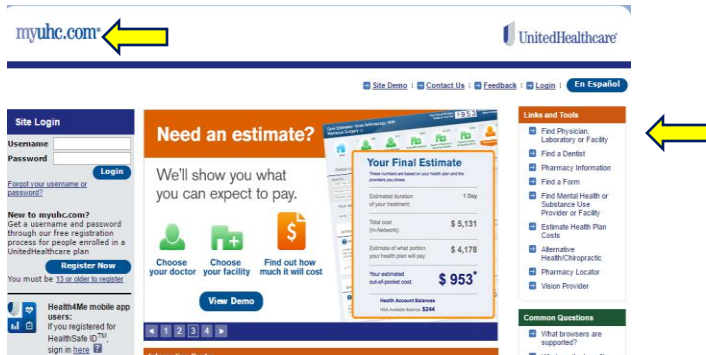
myuhc.com®

UnitedHealthcare®

Site Demo | Contact Us | Feedback | Login | En Español

Site Login

Username

Password

Login

Forgot your username or password?

New to myuhc.com?
Get a username and password through our free registration process for people enrolled in a UnitedHealthcare plan

Register Now

You must be 13 or older to register

Health4Me mobile app users:
If you registered for HealthSafe ID™, sign in here

Need an estimate?

We'll show you what you can expect to pay.

Choose your doctor

Choose your facility

Find out how much it will cost

View Demo

1 2 3 4

Your Final Estimate

These numbers are based on your health plan and the providers you chose.

Estimated duration of your treatment: 1 Day

Total cost (In-Network) $ 5,131

Estimate of what portion your health plan will pay $ 4,178

Your estimated out-of-pocket cost: $ 953*

Health Account Balances

HSA Available Balance: $244

Links and Tools

Find Physician, Laboratory or Facility

Find a Dentist

Pharmacy Information

Find a Form

Find Mental Health or Substance Use Provider or Facility

Estimate Health Plan Costs

Alternative Health/Chiropractic

Pharmacy Locator

Vision Provider

Common Questions

What browsers are supported?